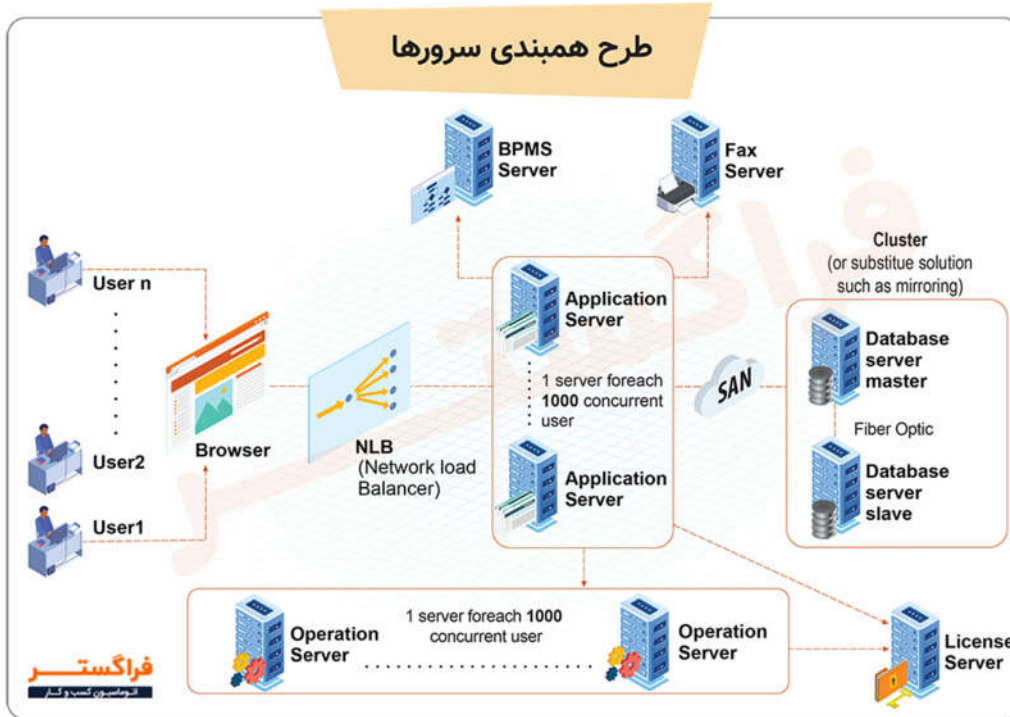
طرح همبندی سرورها

BPMS Server

Fax Server

Cluster (or substitue solution such as mirroring)

User n

User2

User1

Browser

NLB (Network load Balancer)

Application Server

1 server foreach **1000** concurrent user

Application Server

SAN

Database server master

Fiber Optic

Database server slave

Operation Server

1 server foreach **1000** concurrent user

Operation Server

License Server

فراگستر
اتوماسیون کسب و کار